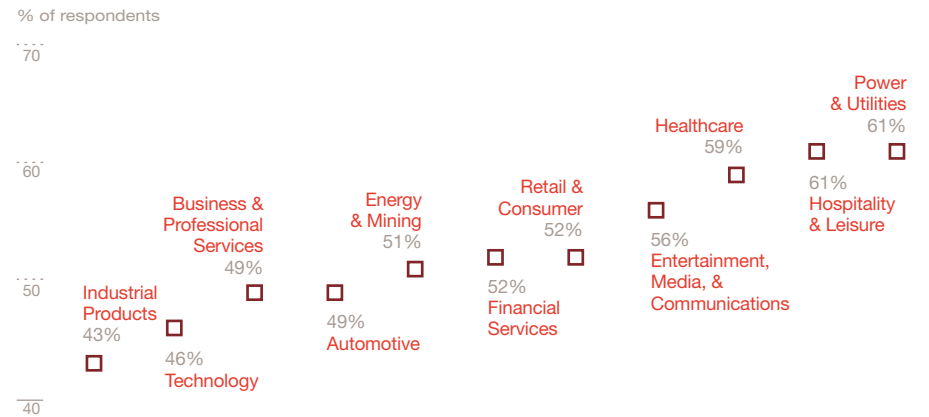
% of respondents

70

60

50

40

Industrial Products 43%

46% Technology

Business & Professional Services 49%

49% Automotive

Energy & Mining 51%

52% Financial Services

Retail & Consumer 52%

56% Entertainment, Media, & Communications

Healthcare 59%

61% Hospitality & Leisure

Power & Utilities 61%